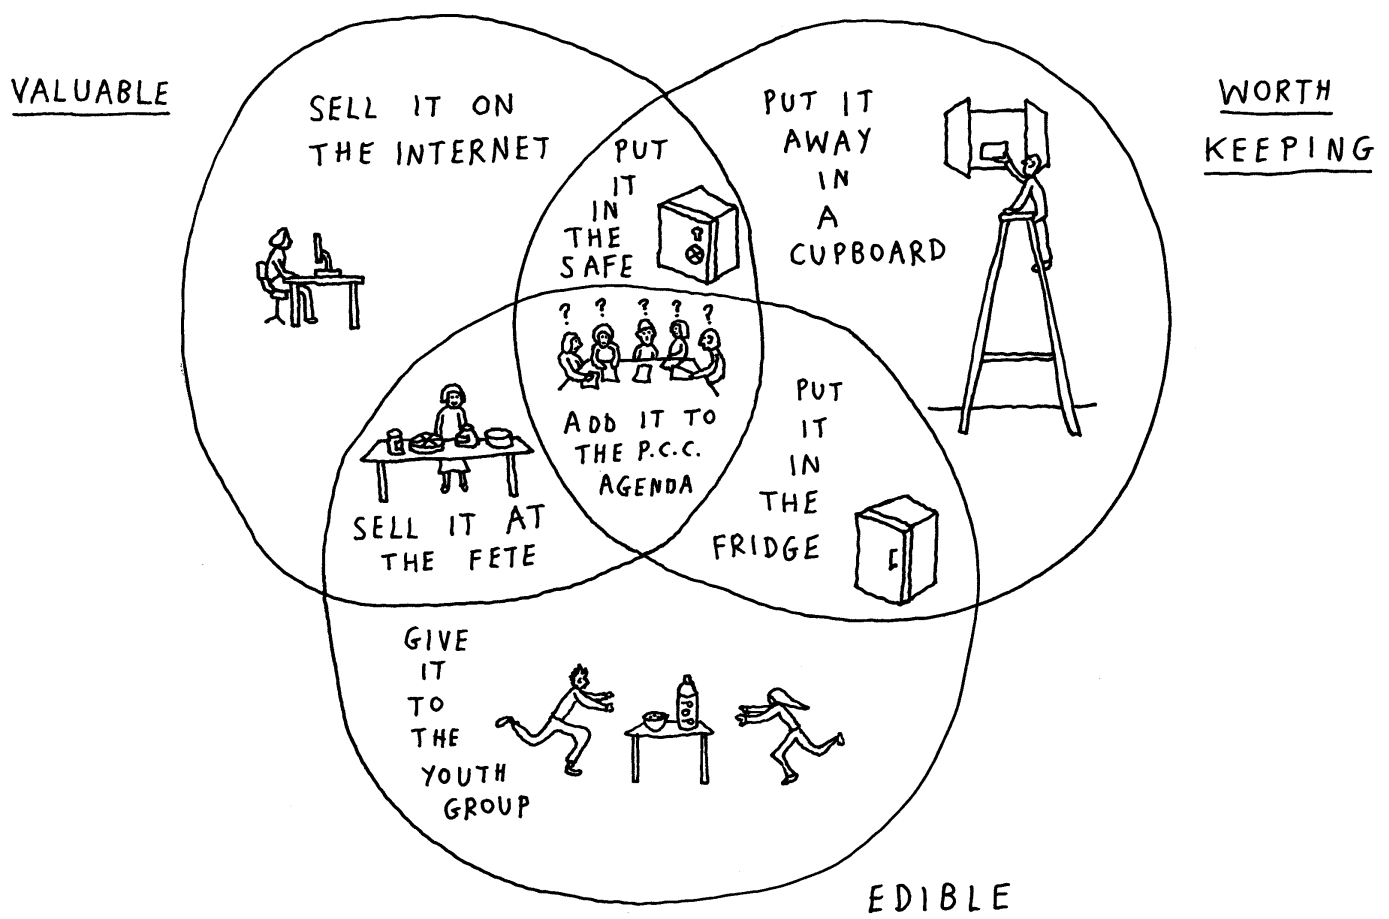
VALUABLE

WORTH KEEPING

SELL IT ON THE INTERNET

PUT IT IN THE SAFE

PUT IT AWAY IN A CUPBOARD

? ? ? ? ?

ADD IT TO THE P.C.C. AGENDA

SELL IT AT THE FETE

PUT IT IN THE FRIDGE

GIVE IT TO THE YOUTH GROUP

POP

EDIBLE